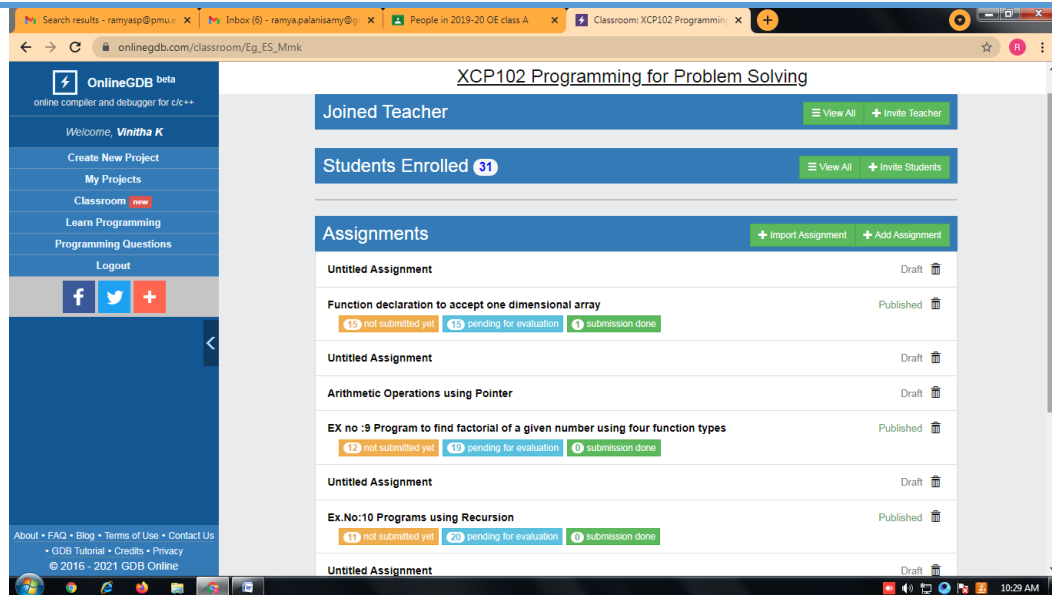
Search results - ramyasp@pmu.e ×
Inbox (6) - ramya.palanisamy@g ×
People in 2019-20 OE class A ×
Classroom: XCP102 Programming ×

onlinegdb.com/classroom/Eg_ES_Mmk

OnlineGDB beta
online compiler and debugger for c/c++

Welcome, Vinitha K

Create New Project
My Projects
Classroom new
Learn Programming
Programming Questions
Logout

About • FAQ • Blog • Terms of Use • Contact Us • GDB Tutorial • Credits • Privacy
© 2016 - 2021 GDB Online

XCP102 Programming for Problem Solving

Joined Teacher
View All
Invite Teacher

Students Enrolled 31
View All
Invite Students

Assignments
Import Assignment
Add Assignment

Untitled Assignment
Draft

Function declaration to accept one dimensional array
Published
15 not submitted yet
15 pending for evaluation
1 submission done

Untitled Assignment
Draft

Arithmetic Operations using Pointer
Draft

EX no :9 Program to find factorial of a given number using four function types
Published
12 not submitted yet
19 pending for evaluation
0 submission done

Untitled Assignment
Draft

Ex.No:10 Programs using Recursion
Published
11 not submitted yet
20 pending for evaluation
0 submission done

Untitled Assignment
Draft

10:29 AM